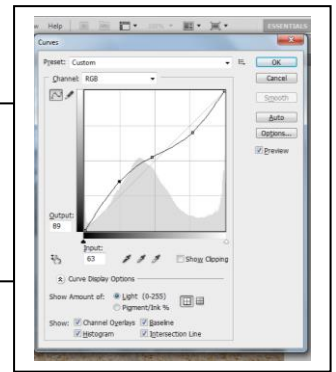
Help
100%
ESSENTIALS
Curves
Preset: Custom
OK
Channel: RGB
Cancel
Smooth
Auto
Options...
Preview
Output:
89
Input:
63
Show Clipping
Curve Display Options
Show Amount of: Light (0-255)
Pigment/Ink %
Show: Channel Overlays Baseline
Histogram Intersection Line